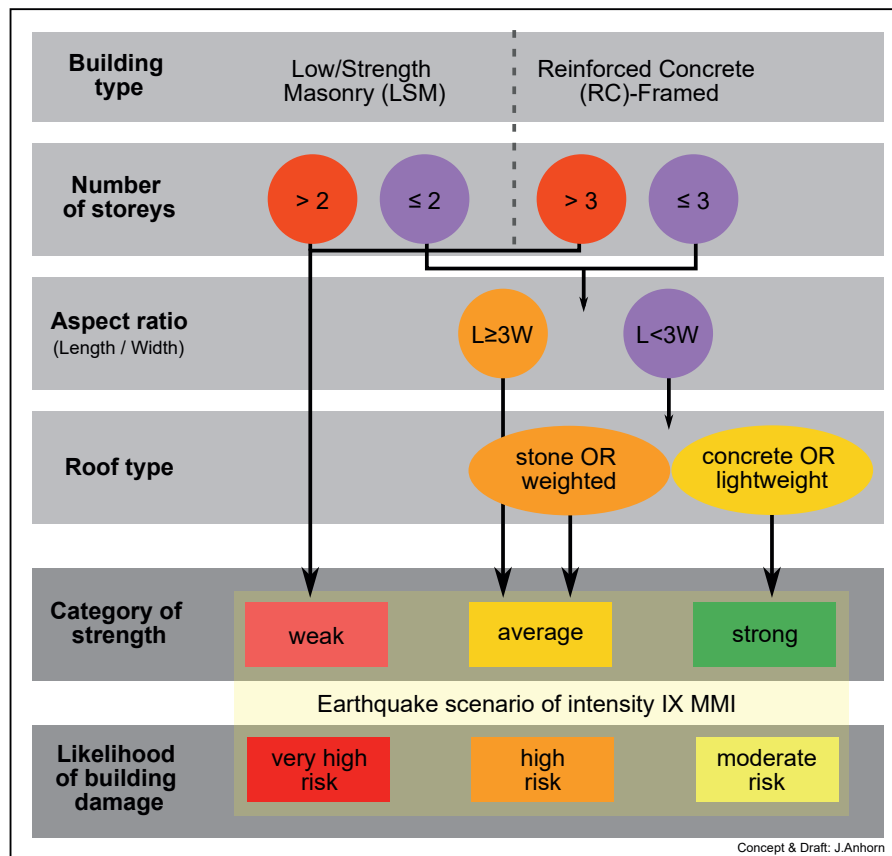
Building type

Low/Strength Masonry (LSM)

Reinforced Concrete (RC)-Framed

Number of storeys

> 2

≤ 2

> 3

≤ 3

Aspect ratio
(Length / Width)

L≥3W

L<3W

Roof type

stone OR weighted

concrete OR lightweight

Category of strength

weak

average

strong

Earthquake scenario of intensity IX MMI

Likelihood of building damage

very high risk

high risk

moderate risk

Concept & Draft: J.Anhorn